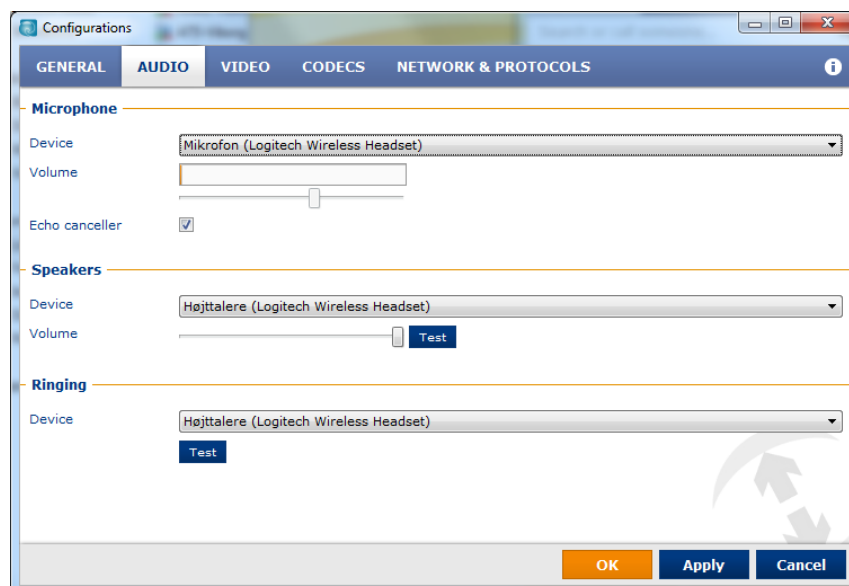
Configurations

GENERAL AUDIO VIDEO CODECS NETWORK & PROTOCOLS

Microphone

Device Mikrofon (Logitech Wireless Headset)

Volume

Echo canceller

Speakers

Device Højttalere (Logitech Wireless Headset)

Volume Test

Ringing

Device Højttalere (Logitech Wireless Headset)

Test

OK Apply Cancel